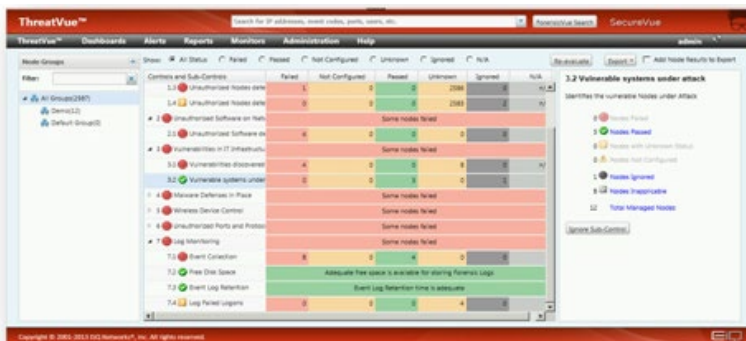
ThreatVue™

Search for IP addresses, event codes, ports, users, etc.

ForensicVue Search

SecureVue

ThreatVue™ Dashboards Alerts Reports Monitors Administration Help

admin

Node Groups

Filter:

All Groups(2987)

Demo(12)

Default Group(0)

Show: All Status Failed Passed Not Configured Unknown Ignored N/A

Re-evaluate Export Add Node Results to Export

| Controls and Sub-Controls | Failed | Not Configured | Passed | Unknown | Ignored | N/A |
|---|---|---|---|---|---|---|
| 1.3 Unauthorized Nodes dete | 1 | 0 | 0 | 2586 | 0 | |
| 1.4 Unauthorized Nodes dete | 0 | 0 | 0 | 2583 | 0 | |
| 2 Unauthorized Software on Netw | Some nodes failed | | | | | |
| 2.1 Unauthorized Software de | 6 | 2 | 0 | 0 | 0 | |
| 3 Vulnerabilities in IT Infrastructu | Some nodes failed | | | | | |
| 3.1 Vulnerabilities discovered | 4 | 0 | 0 | 8 | 0 | |
| 3.2 Vulnerable systems under | 0 | 0 | 3 | 0 | 0 | |
| 4 Malware Defenses in Place | Some nodes failed | | | | | |
| 5 Wireless Device Control | Some nodes failed | | | | | |
| 6 Unauthorized Ports and Protoc | Some nodes failed | | | | | |
| 7 Log Monitoring | Some nodes failed | | | | | |
| 7.1 Event Collection | 8 | 0 | 4 | 0 | 0 | |
| 7.2 Free Disk Space | Adequate free space is available for storing Forensic Logs | | | | | |
| 7.3 Event Log Retention | Event Log Retention time is adequate | | | | | |
| 7.4 Log Failed Logons | 0 | 0 | 0 | 4 | 0 | |

3.2 Vulnerable systems under attack

Identifies the vulnerable Nodes under Attack

0 Nodes Failed

3 Nodes Passed

0 Nodes with Unknown Status

0 Nodes Not Configured

1 Nodes Ignored

8 Nodes Inapplicable

12 Total Managed Nodes

Ignore Sub-Control

Copyright © 2001-2013 EiQ Networks®, Inc. All rights reserved.